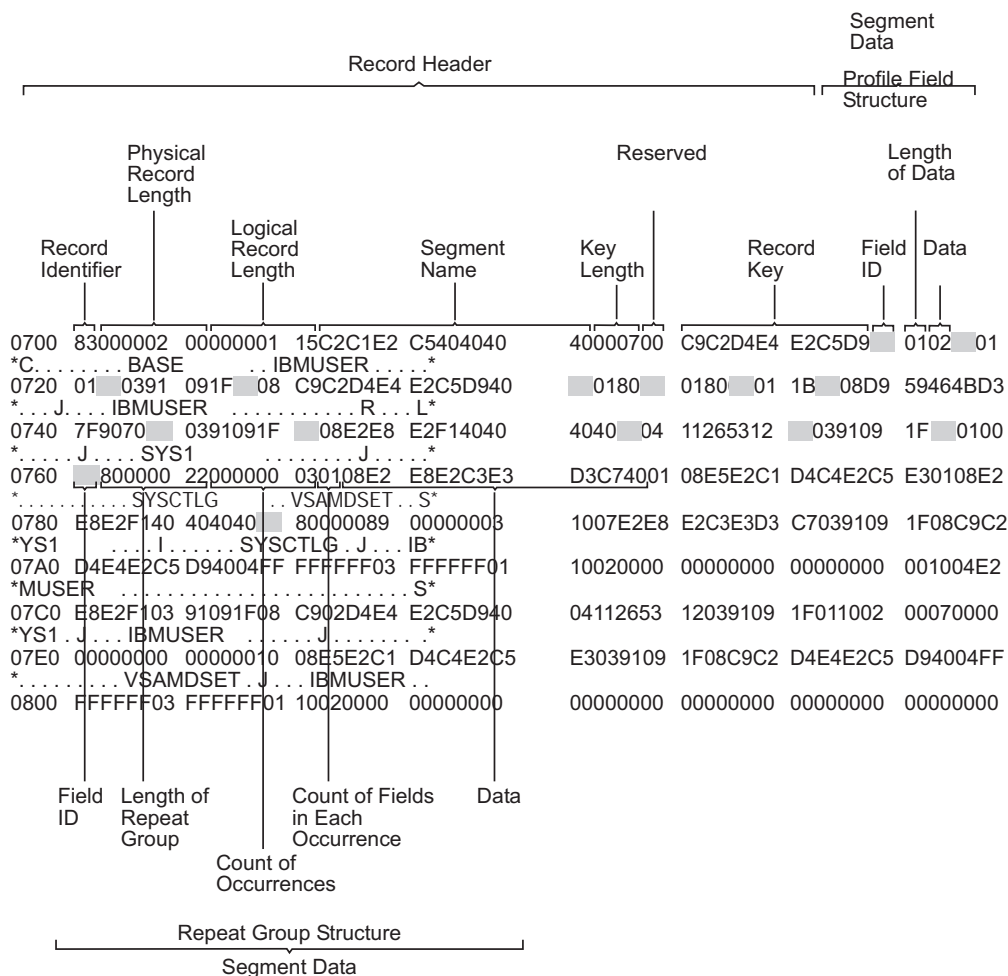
Segment Data

Record Header

Profile Field Structure

Physical Record Length

Reserved

Length of Data

Logical Record Length

Record Identifier

Segment Name

Key Length

Record Key

Field ID

Data

0700 83000002 00000001 15C2C1E2 C5404040 40000700 C9C2D4E4 E2C5D9 0102 01
*C. . . . . . . . BASE . . IBMUSER . . . . .*
0720 01 0391 091F 08 C9C2D4E4 E2C5D940 0180 0180 01 1B 08D9 59464BD3
*. . . J. . . . IBMUSER . . . . . . . . . . . R . . . L*
0740 7F9070 0391091F 08E2E8 E2F14040 4040 04 11265312 039109 1F 0100
*. . . . . J . . . . SYS1 . . . . . . . . J . . . . .*
0760 800000 22000000 030108E2 E8E2C3E3 D3C74001 08E5E2C1 D4C4E2C5 E30108E2
*. . . . . . . . . . SYSCTLG . . VSAMDSET . . S*
0780 E8E2F140 404040 80000089 00000003 1007E2E8 E2C3E3D3 C7039109 1F08C9C2
*YS1 . . . . I . . . . . . SYSCTLG . J . . . IB*
07A0 D4E4E2C5 D94004FF FFFFFF03 FFFFFF01 10020000 00000000 00000000 001004E2
*MUSER . . . . . . . . . . . . . . . . . . . . . . . . S*
07C0 E8E2F103 91091F08 C902D4E4 E2C5D940 04112653 12039109 1F011002 00070000
*YS1 . J . . . IBMUSER . . . . . . J . . . . . . . . .*
07E0 00000000 00000010 08E5E2C1 D4C4E2C5 E3039109 1F08C9C2 D4E4E2C5 D94004FF
*. . . . . . . . . VSAMDSET . J . . . IBMUSER . .
0800 FFFFFF03 FFFFFF01 10020000 00000000 00000000 00000000 00000000 00000000

Field ID

Length of Repeat Group

Count of Fields in Each Occurrence

Data

Count of Occurrences

Repeat Group Structure

Segment Data